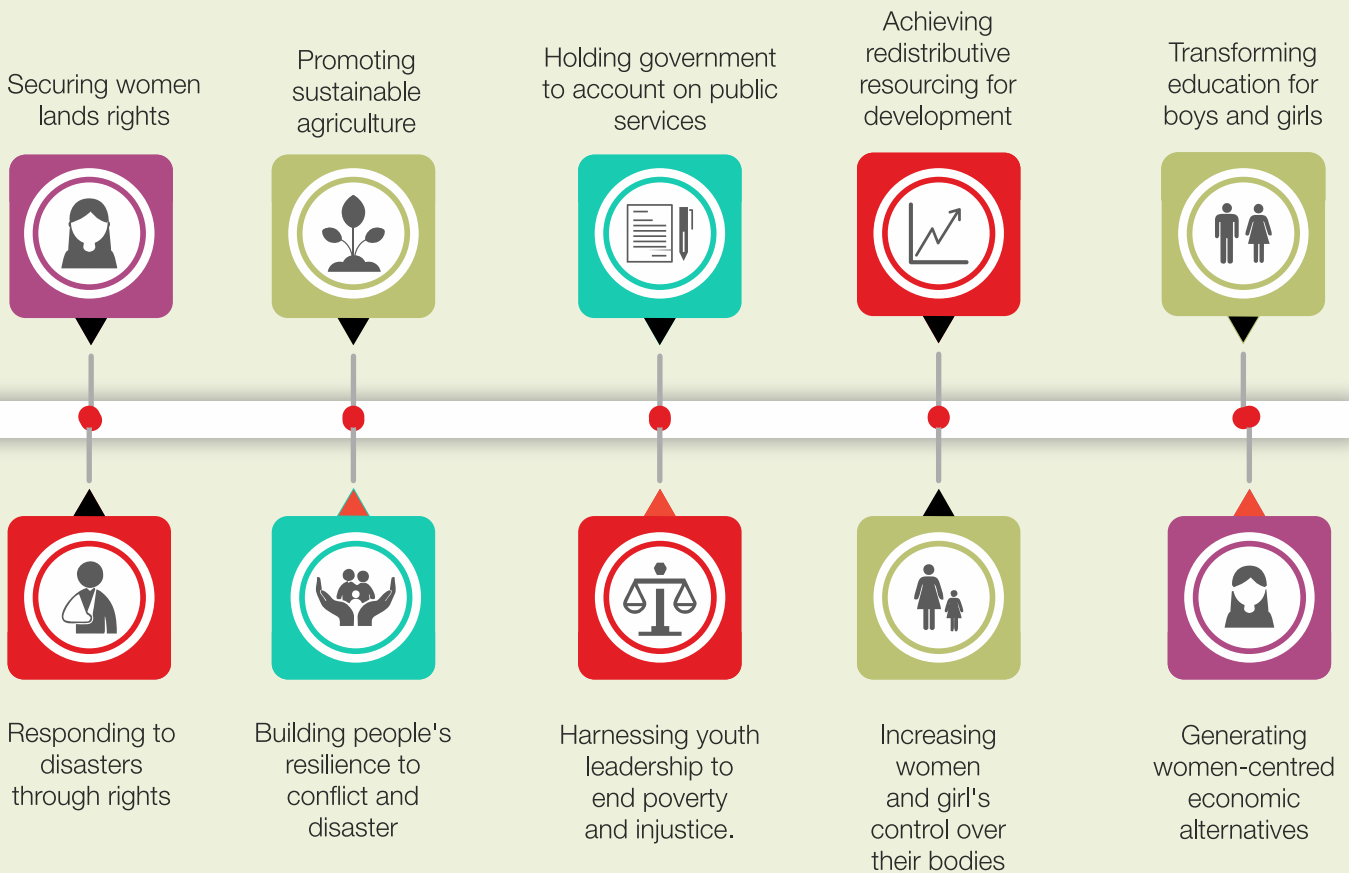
Securing women lands rights

Promoting sustainable agriculture

Holding government to account on public services

Achieving redistributive resourcing for development

Transforming education for boys and girls

Responding to disasters through rights

Building people's resilience to conflict and disaster

Harnessing youth leadership to end poverty and injustice.

Increasing women and girl's control over their bodies

Generating women-centred economic alternatives